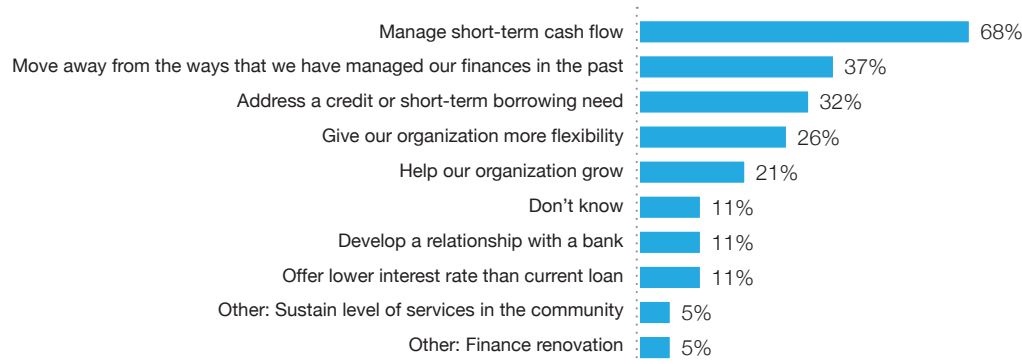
Manage short-term cash flow 68%
Move away from the ways that we have managed our finances in the past 37%
Address a credit or short-term borrowing need 32%
Give our organization more flexibility 26%
Help our organization grow 21%
Don’t know 11%
Develop a relationship with a bank 11%
Offer lower interest rate than current loan 11%
Other: Sustain level of services in the community 5%
Other: Finance renovation 5%